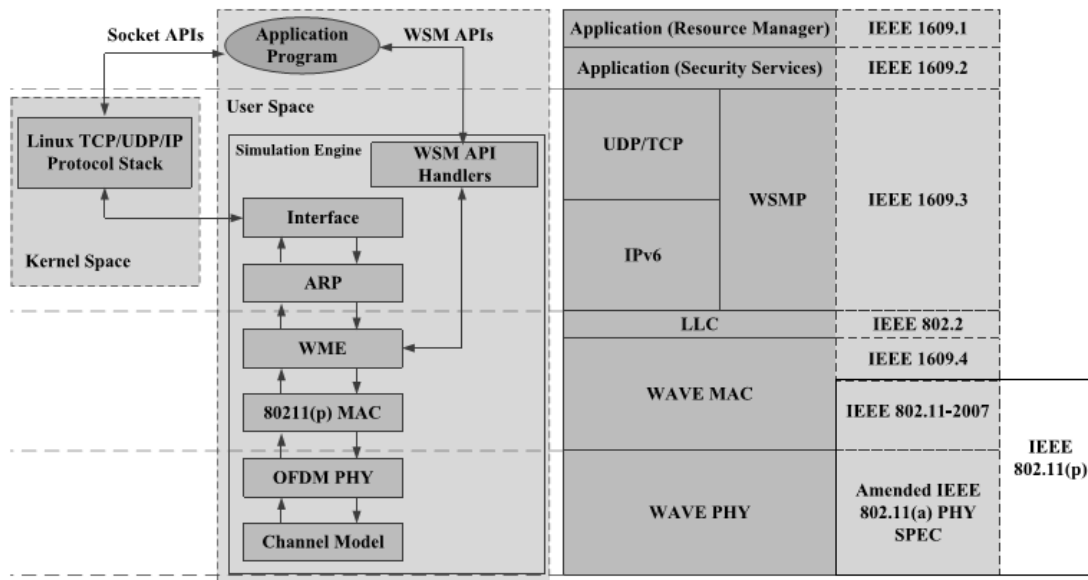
Socket APIs

Application Program

WSM APIs

Linux TCP/UDP/IP Protocol Stack

Kernel Space

User Space

Simulation Engine

WSM API Handlers

Interface

ARP

WME

80211(p) MAC

OFDM PHY

Channel Model

| Application (Resource Manager) | | IEEE 1609.1 | |
|---|---|---|---|
| Application (Security Services) | | IEEE 1609.2 | |
| UDP/TCP | WSMP | IEEE 1609.3 | |
| IPv6 | | | |
| LLC | | IEEE 802.2 | |
| WAVE MAC | | IEEE 1609.4 | |
| | | IEEE 802.11-2007 | IEEE 802.11(p) |
| WAVE PHY | | Amended IEEE 802.11(a) PHY SPEC | |